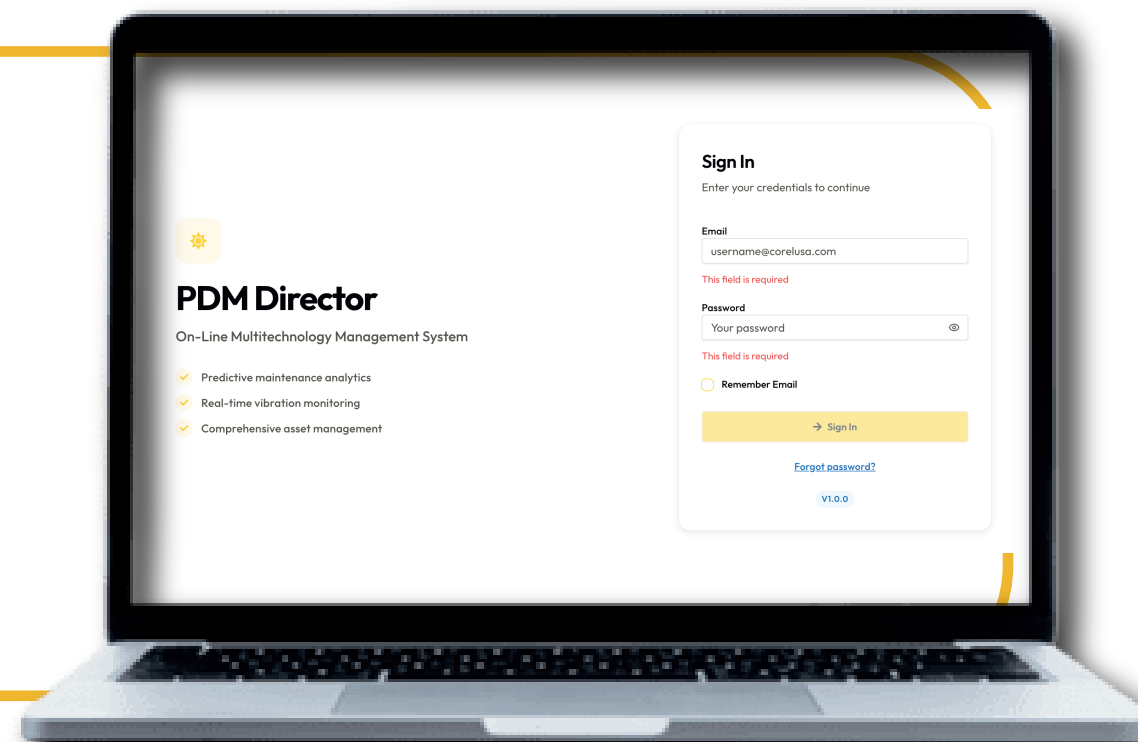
PDM Director

On-Line Multitechnology Management System

Predictive maintenance analytics
Real-time vibration monitoring
Comprehensive asset management

Sign In

Enter your credentials to continue

Email
username@corelusa.com
This field is required

Password
Your password
This field is required

Remember Email

Sign In

Forgot password?

V1.0.0